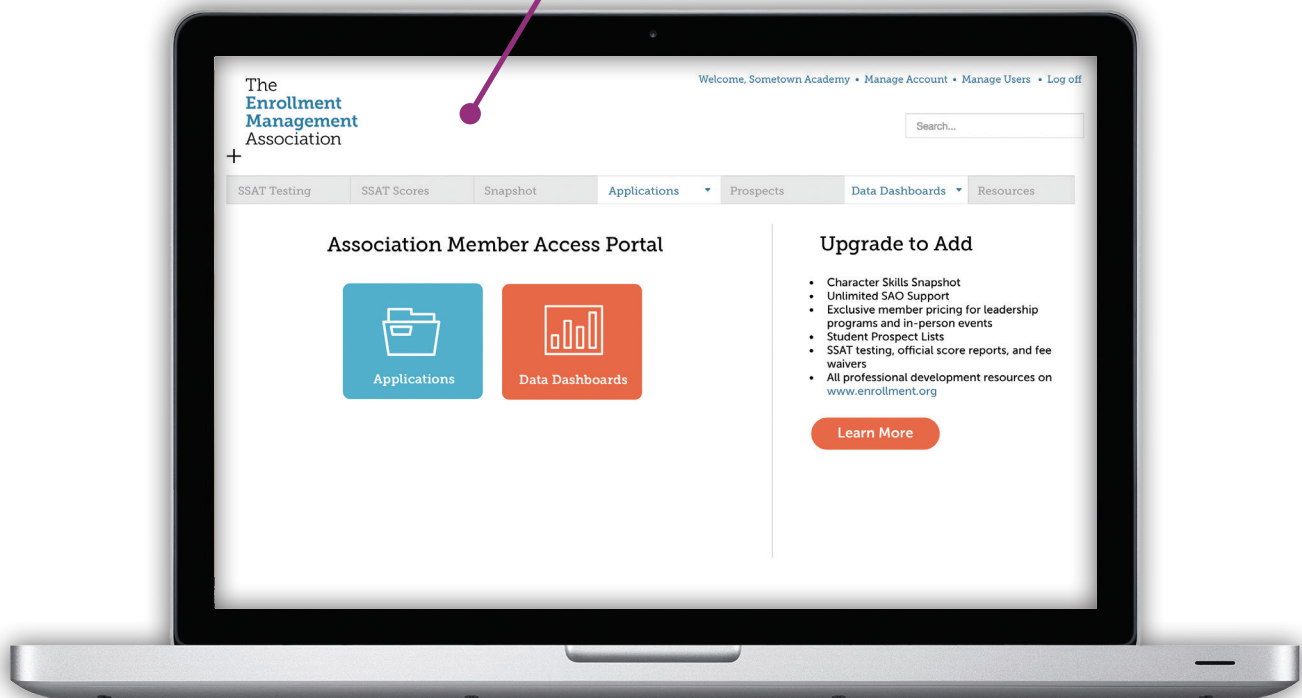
The Enrollment Management Association +

Welcome, Sometown Academy • Manage Account • Manage Users • Log off

Search...

SSAT Testing | SSAT Scores | Snapshot | Applications | Prospects | Data Dashboards | Resources

Association Member Access Portal

Applications

Data Dashboards

Upgrade to Add

- Character Skills Snapshot
- Unlimited SAO Support
- Exclusive member pricing for leadership programs and in-person events
- Student Prospect Lists
- SSAT testing, official score reports, and fee waivers
- All professional development resources on www.enrollment.org

Learn More